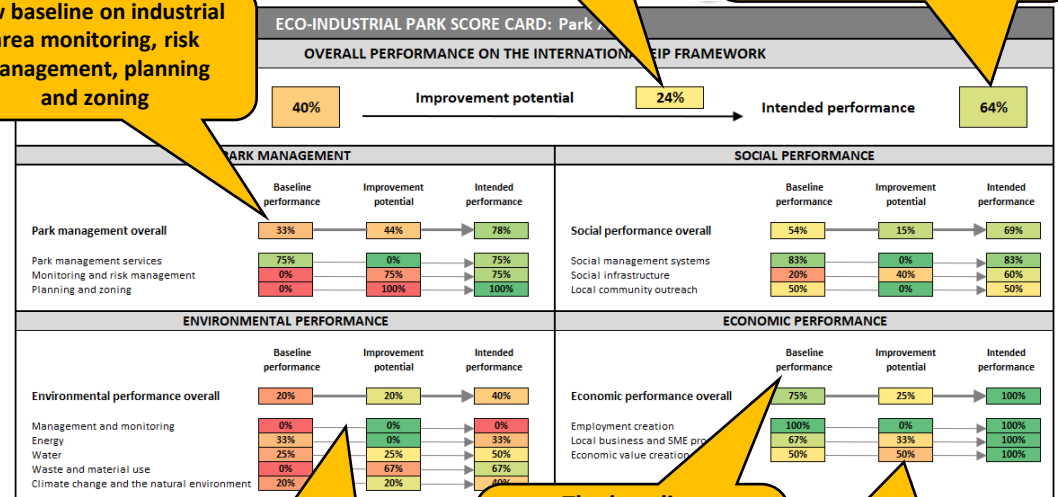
w baseline on industrial area monitoring, risk management, planning and zoning

ECO-INDUSTRIAL PARK SCORE CARD: Park X

OVERALL PERFORMANCE ON THE INTERNATIONAL EIP FRAMEWORK

40%

Improvement potential 24%

Intended performance 64%

PARK MANAGEMENT

| | Baseline performance | Improvement potential | Intended performance |
|---|---|---|---|
| Park management overall | 33% | 44% | 78% |
| Park management services | 75% | 0% | 75% |
| Monitoring and risk management | 0% | 75% | 75% |
| Planning and zoning | 0% | 100% | 100% |

SOCIAL PERFORMANCE

| | Baseline performance | Improvement potential | Intended performance |
|---|---|---|---|
| Social performance overall | 54% | 15% | 69% |
| Social management systems | 83% | 0% | 83% |
| Social infrastructure | 20% | 40% | 60% |
| Local community outreach | 50% | 0% | 50% |

ENVIRONMENTAL PERFORMANCE

| | Baseline performance | Improvement potential | Intended performance |
|---|---|---|---|
| Environmental performance overall | 20% | 20% | 40% |
| Management and monitoring | 0% | 0% | 0% |
| Energy | 33% | 0% | 33% |
| Water | 25% | 25% | 50% |
| Waste and material use | 0% | 67% | 67% |
| Climate change and the natural environment | 20% | 20% | 40% |

ECONOMIC PERFORMANCE

| | Baseline performance | Improvement potential | Intended performance |
|---|---|---|---|
| Economic performance overall | 75% | 25% | 100% |
| Employment creation | 100% | 0% | 100% |
| Local business and SME pro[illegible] | 67% | 33% | 100% |
| Economic value creation | 50% | 50% | 100% |

Th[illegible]